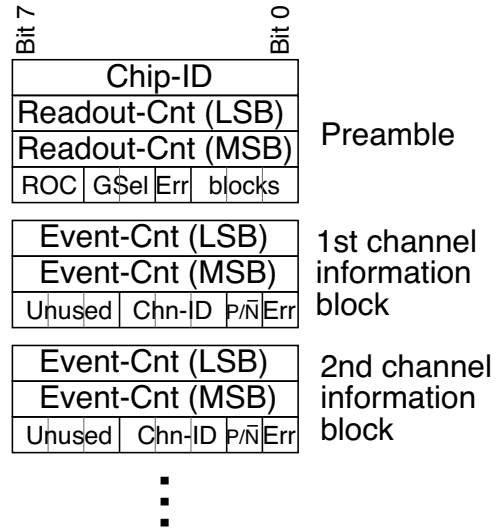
Bit 7

Bit 0

Chip-ID

Readout-Cnt (LSB)

Readout-Cnt (MSB)

ROC GSel Err blocks

Preamble

Event-Cnt (LSB)

Event-Cnt (MSB)

Unused Chn-ID P/$\bar{N}$ Err

1st channel information block

Event-Cnt (LSB)

Event-Cnt (MSB)

Unused Chn-ID P/$\bar{N}$ Err

2nd channel information block